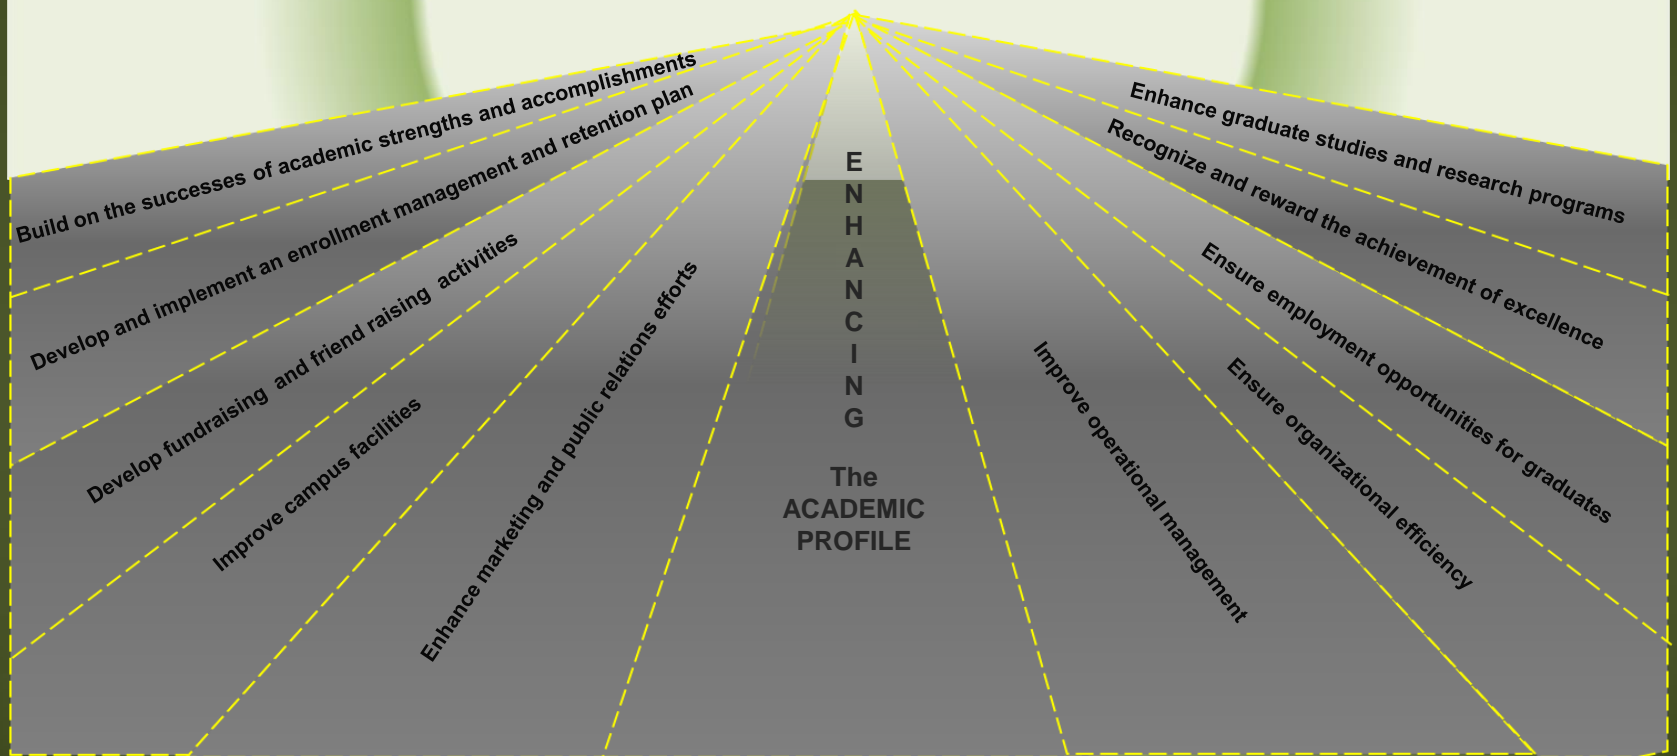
Build on the successes of academic strengths and accomplishments

Develop and implement an enrollment management and retention plan

Develop fundraising and friend raising activities

Improve campus facilities

Enhance marketing and public relations efforts

ENHANCING

The ACADEMIC PROFILE

Improve operational management

Ensure organizational efficiency

Ensure employment opportunities for graduates

Recognize and reward the achievement of excellence

Enhance graduate studies and research programs